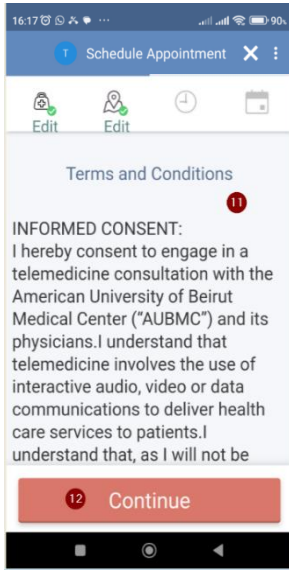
16:17 ··· 90

T Schedule Appointment

Edit Edit

Terms and Conditions

11

INFORMED CONSENT:
I hereby consent to engage in a telemedicine consultation with the American University of Beirut Medical Center ("AUBMC") and its physicians.I understand that telemedicine involves the use of interactive audio, video or data communications to deliver health care services to patients.I understand that, as I will not be

12 Continue